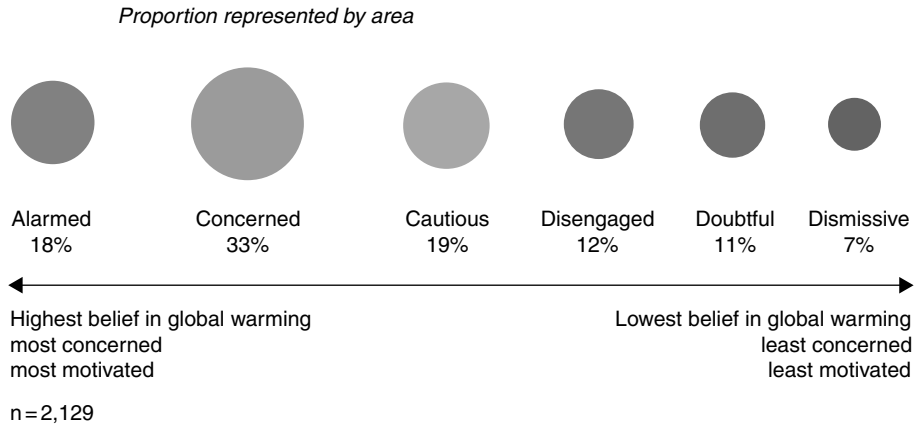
Proportion represented by area

Alarmed
18%

Concerned
33%

Cautious
19%

Disengaged
12%

Doubtful
11%

Dismissive
7%

Highest belief in global warming
most concerned
most motivated

Lowest belief in global warming
least concerned
least motivated

n = 2,129